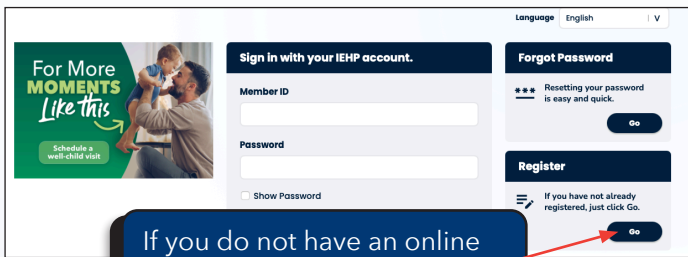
Language English V

For More MOMENTS Like this

Schedule a well-child visit

Sign in with your IEHP account.

Member ID

Password

Show Password

Forgot Password

Resetting your password is easy and quick.

Go

Register

If you have not already registered, just click Go.

Go

If you do not have an online